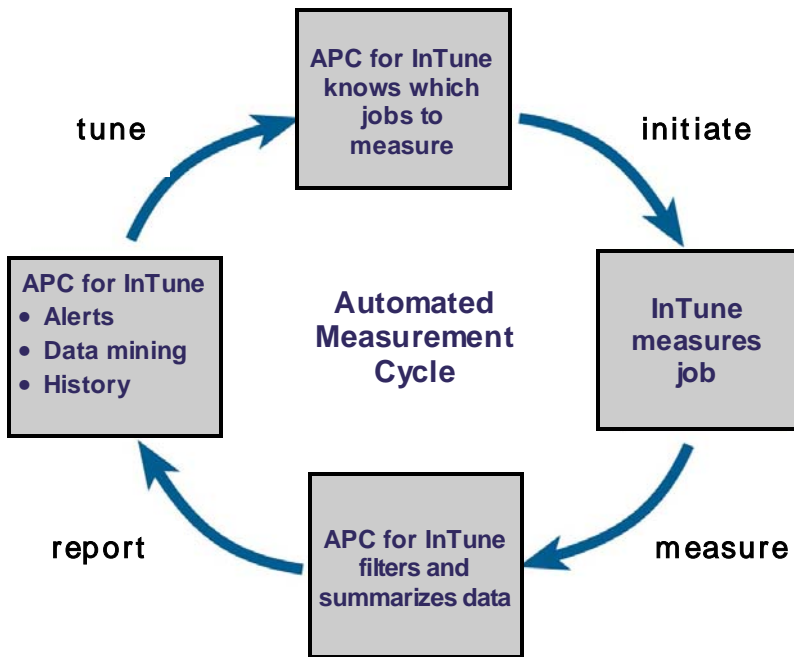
APC for InTune knows which jobs to measure

initiate

InTune measures job

measure

APC for InTune filters and summarizes data

report

APC for InTune
• Alerts
• Data mining
• History

tune

Automated Measurement Cycle